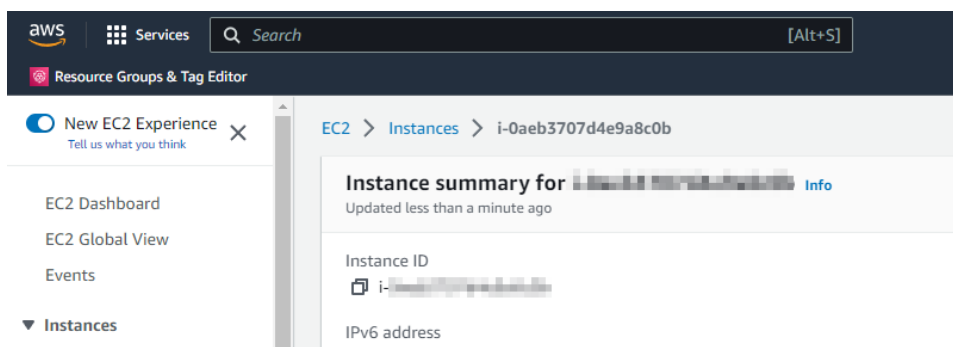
aws Services Search [Alt+S]

Resource Groups & Tag Editor

New EC2 Experience
Tell us what you think

EC2 Dashboard
EC2 Global View
Events
Instances

EC2 > Instances > i-0aeb3707d4e9a8c0b

Instance summary for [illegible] Info
Updated less than a minute ago

Instance ID
i-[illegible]

IPv6 address